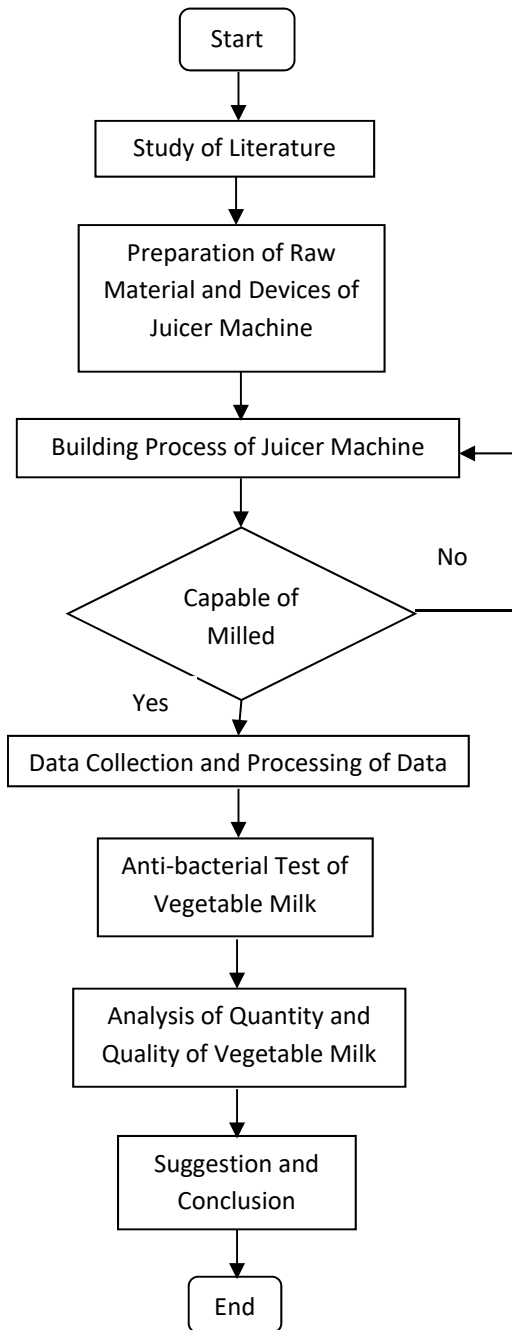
Start

Study of Literature

Preparation of Raw Material and Devices of Juicer Machine

Building Process of Juicer Machine

No

Capable of Milled

Yes

Data Collection and Processing of Data

Anti-bacterial Test of Vegetable Milk

Analysis of Quantity and Quality of Vegetable Milk

Suggestion and Conclusion

End